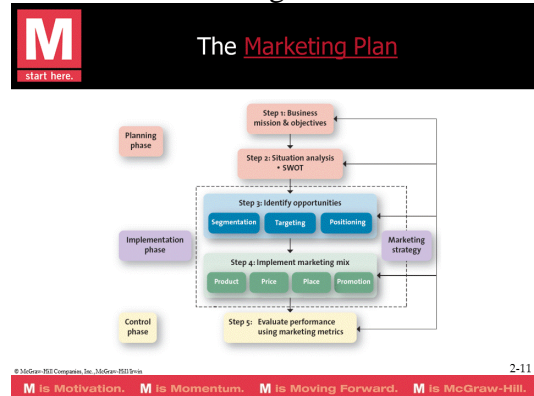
M
start here.

The Marketing Plan

Planning phase

Step 1: Business mission & objectives

Step 2: Situation analysis
• SWOT

Step 3: Identify opportunities

Segmentation

Targeting

Positioning

Implementation phase

Marketing strategy

Step 4: Implement marketing mix

Product

Price

Place

Promotion

Control phase

Step 5: Evaluate performance using marketing metrics

© McGraw-Hill Companies, Inc., McGraw-Hill/Irwin

2-11

M is Motivation. M is Momentum. M is Moving Forward. M is McGraw-Hill.